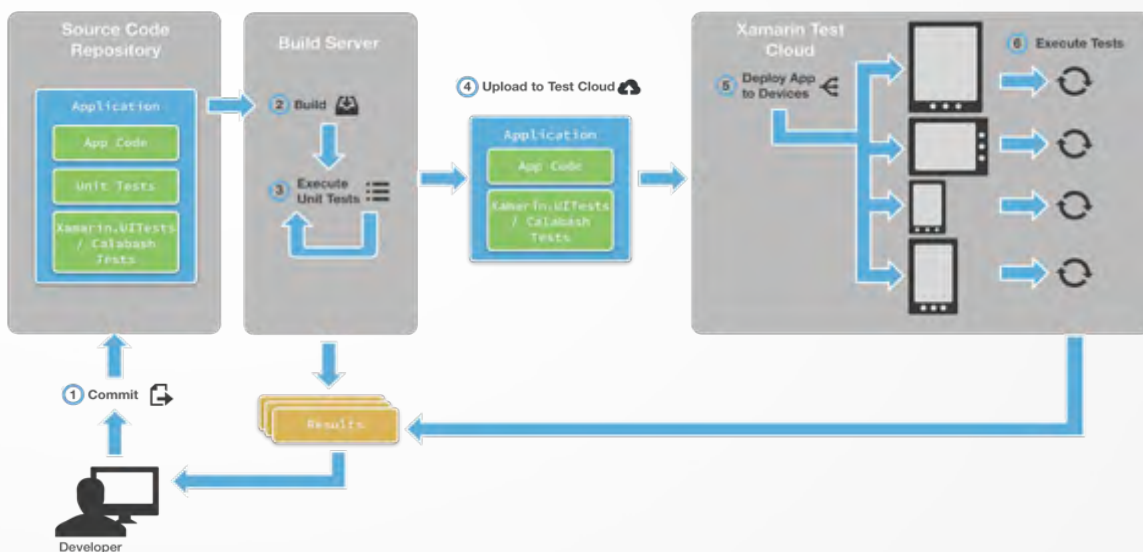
Source Code Repository

Application

App Code

Unit Tests

Xamarin.UITests / Calabash Tests

Build Server

2 Build

3 Execute Unit Tests

4 Upload to Test Cloud

Application

App Code

Xamarin.UITests / Calabash Tests

Xamarin Test Cloud

5 Deploy App to Devices

6 Execute Tests

1 Commit

Results

Developer